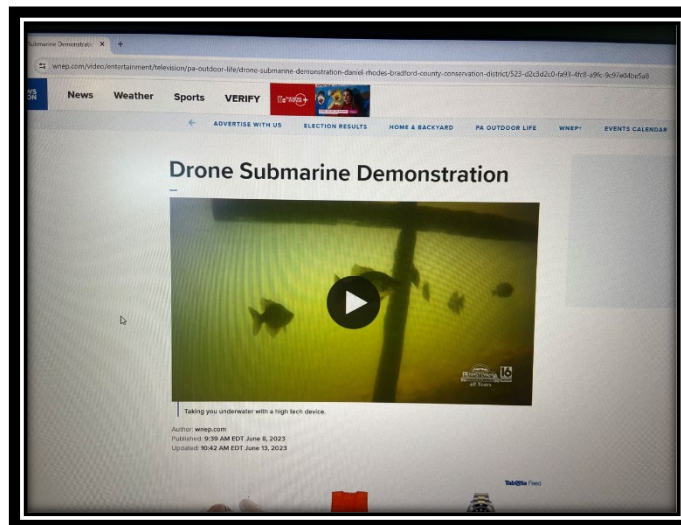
Submarine Demonstratio ×

wnep.com/video/entertainment/television/pa-outdoor-life/drone-submarine-demonstration-daniel-rhodes-bradford-county-conservation-district/523-d2c5d2c0-fa93-4fc8-a9fc-9c97a04be5a8

News Weather Sports VERIFY

ADVERTISE WITH US ELECTION RESULTS HOME & BACKYARD PA OUTDOOR LIFE WNEP! EVENTS CALENDAR

Drone Submarine Demonstration

16

Taking you underwater with a high tech device.

Author: wnep.com
Published: 9:39 AM EDT June 6, 2023
Updated: 10:42 AM EDT June 13, 2023

Taboola Feed